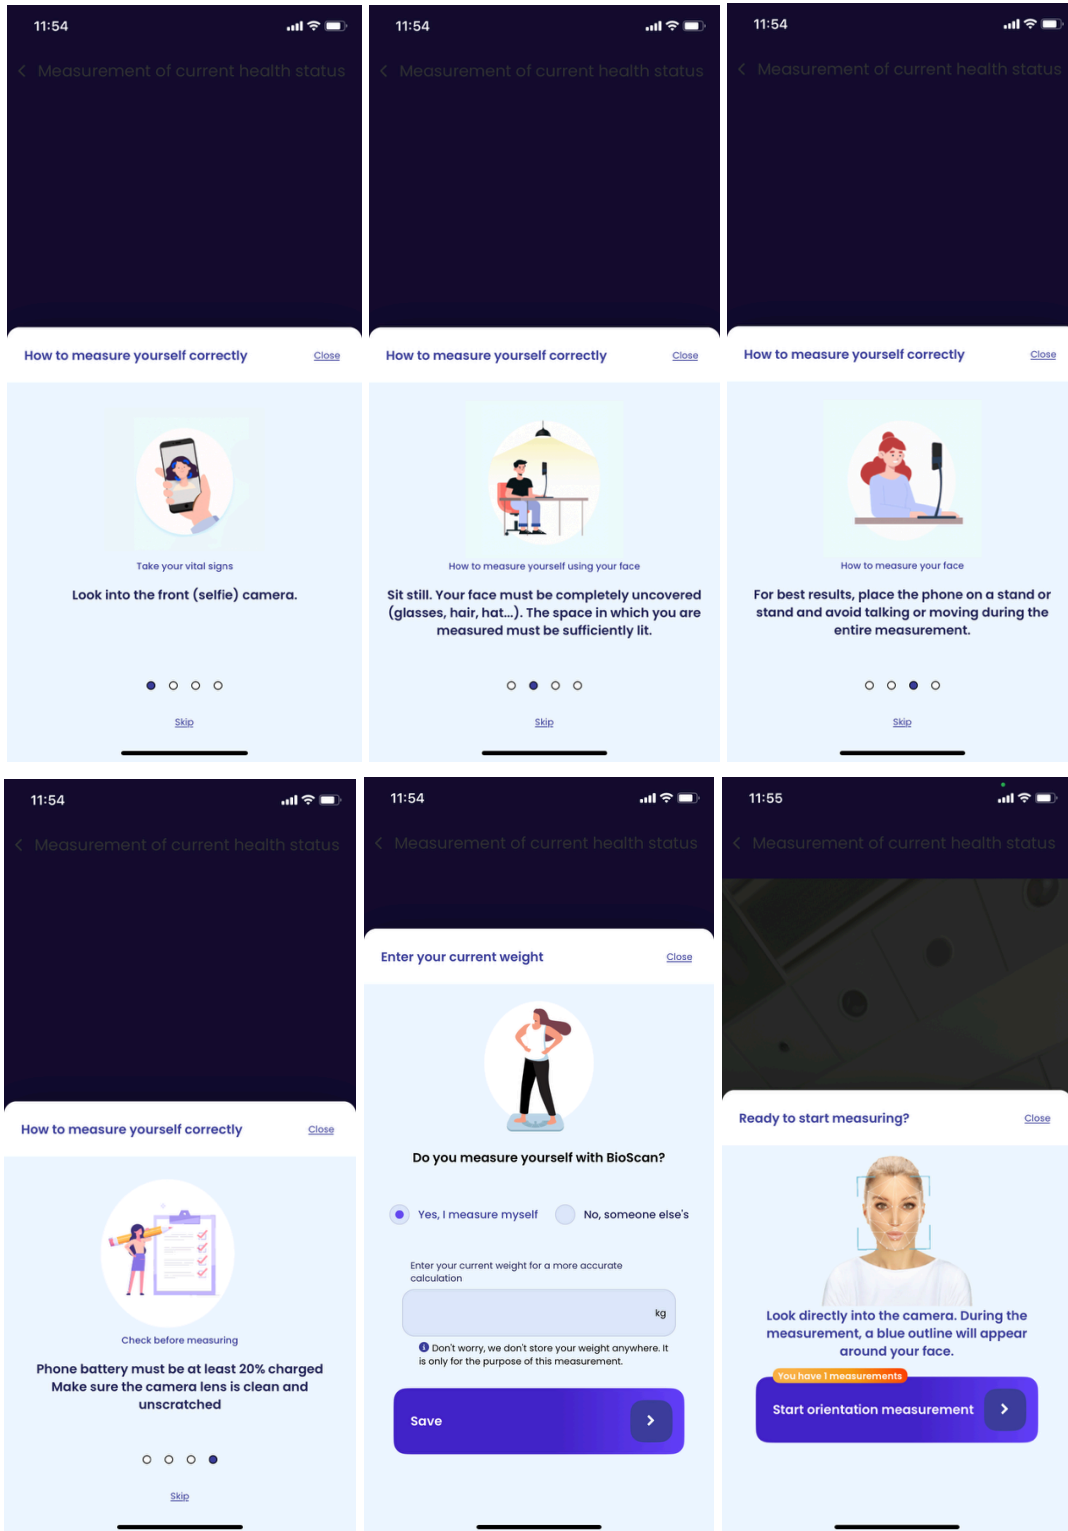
11:54

Measurement of current health status

How to measure yourself correctly Close

Take your vital signs

Look into the front (selfie) camera.

Skip

11:54

Measurement of current health status

How to measure yourself correctly Close

How to measure yourself using your face

Sit still. Your face must be completely uncovered (glasses, hair, hat...). The space in which you are measured must be sufficiently lit.

Skip

11:54

Measurement of current health status

How to measure yourself correctly Close

How to measure your face

For best results, place the phone on a stand or stand and avoid talking or moving during the entire measurement.

Skip

11:54

Measurement of current health status

How to measure yourself correctly Close

Check before measuring

Phone battery must be at least 20% charged
Make sure the camera lens is clean and unscratched

Skip

11:54

Measurement of current health status

Enter your current weight Close

Do you measure yourself with BioScan?

Yes, I measure myself No, someone else's

Enter your current weight for a more accurate calculation

kg

Don't worry, we don't store your weight anywhere. It is only for the purpose of this measurement.

Save

11:55

Measurement of current health status

Ready to start measuring? Close

Look directly into the camera. During the measurement, a blue outline will appear around your face.

You have 1 measurements

Start orientation measurement